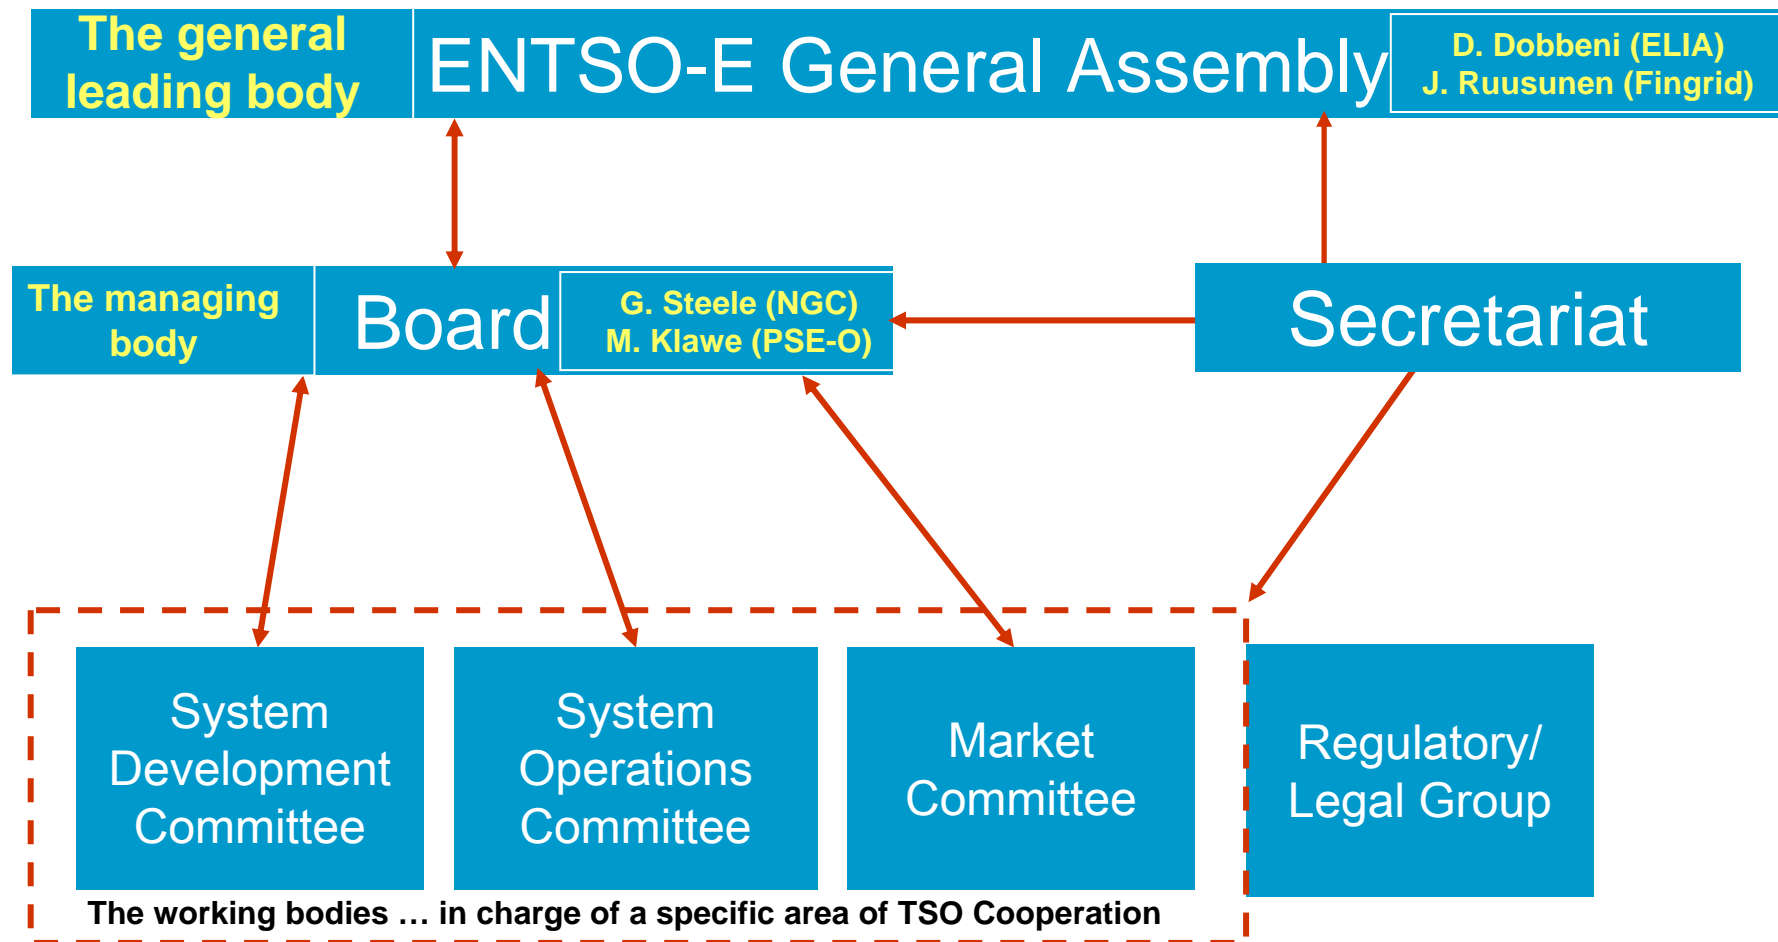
The general leading body

ENTSO-E General Assembly

D. Dobbeni (ELIA)
J. Ruusunen (Fingrid)

The managing body

Board

G. Steele (NGC)
M. Klawe (PSE-O)

Secretariat

System Development Committee

System Operations Committee

Market Committee

Regulatory/ Legal Group

The working bodies … in charge of a specific area of TSO Cooperation